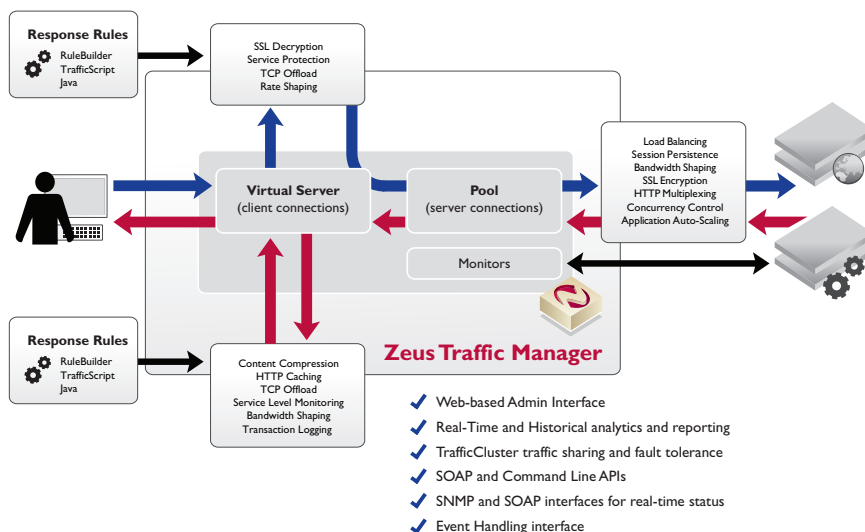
Response Rules
RuleBuilder
TrafficScript
Java

SSL Decryption
Service Protection
TCP Offload
Rate Shaping

Load Balancing
Session Persistence
Bandwidth Shaping
SSL Encryption
HTTP Multiplexing
Concurrency Control
Application Auto-Scaling

Virtual Server
(client connections)

Pool
(server connections)

Monitors

Zeus Traffic Manager

Response Rules
RuleBuilder
TrafficScript
Java

Content Compression
HTTP Caching
TCP Offload
Service Level Monitoring
Bandwidth Shaping
Transaction Logging

Web-based Admin Interface
Real-Time and Historical analytics and reporting
TrafficCluster traffic sharing and fault tolerance
SOAP and Command Line APIs
SNMP and SOAP interfaces for real-time status
Event Handling interface